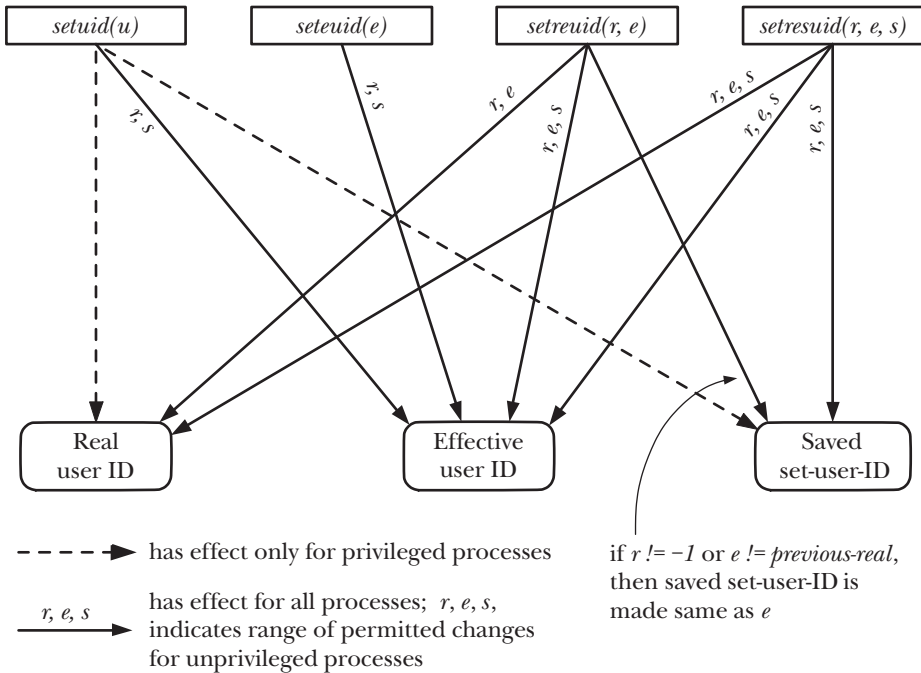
setuid(u)

seteuid(e)

setreuid(r, e)

setresuid(r, e, s)

r, s

r, s

r, e

r, e, s

r, e, s

r, e, s

r, e, s

Real user ID

Effective user ID

Saved set-user-ID

has effect only for privileged processes

r, e, s

has effect for all processes; r, e, s, indicates range of permitted changes for unprivileged processes

if r != −1 or e != previous-real, then saved set-user-ID is made same as e